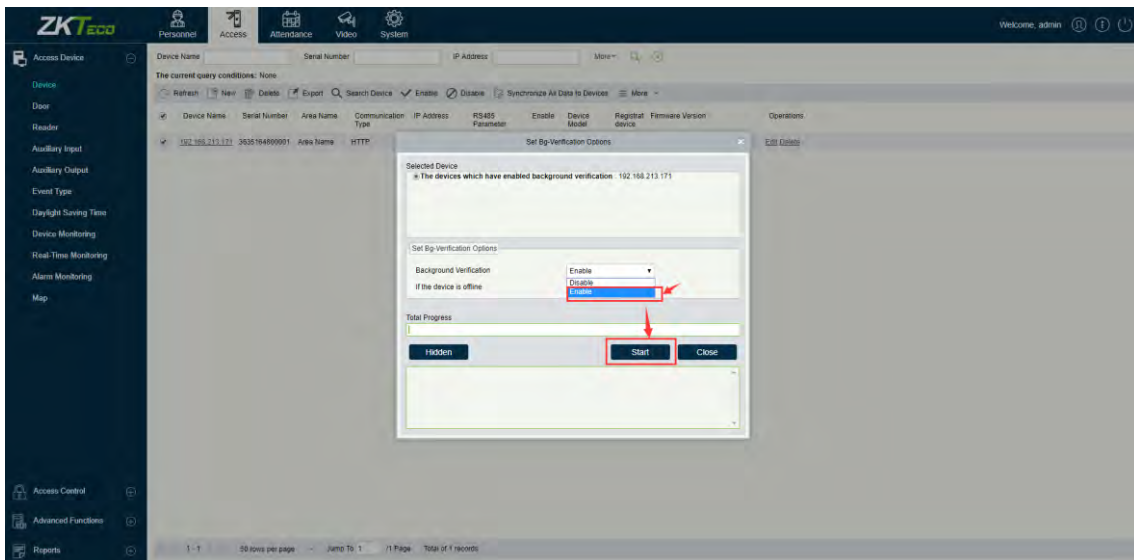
ZKTeco

Personnel Access Attendance Video System

Welcome, admin

Access Device

Device
Door
Reader
Auxiliary Input
Auxiliary Output
Event Type
Daylight Saving Time
Device Monitoring
Real-Time Monitoring
Alarm Monitoring
Map

Access Control
Advanced Functions
Reports

Device Name Serial Number IP Address More

The current query conditions: None

Refresh New Delete Export Search Device Enable Disable Synchronize All Data to Devices More

| | Device Name | Serial Number | Area Name | Communication Type | IP Address | RS485 Parameter | Enable | Device Model | Registration device | Firmware Version | Operations |
|---|---|---|---|---|---|---|---|---|---|---|---|
| ✔ | 192.168.213.171 | 3635164800001 | Area Name | HTTP | | | | | | | Edit Delete |

Set Bg-Verification Options

Selected Device
The devices which have enabled background verification: 192.168.213.171

Set Bg-Verification Options

Background Verification Enable
If the device is offline Disable Enable

Total Progress

Hidden Start Close

1-1 50 rows per page Jump To 1 /1 Page Total of 1 records